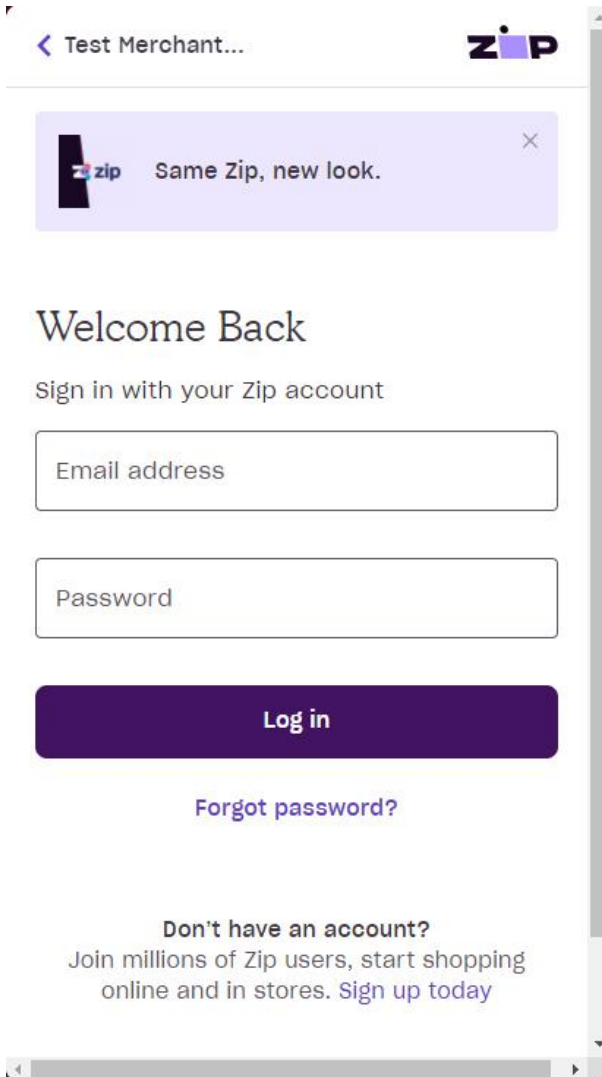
< Test Merchant...

zip

zip Same Zip, new look.

×

Welcome Back

Sign in with your Zip account

Email address

Password

Log in

Forgot password?

Don't have an account?
Join millions of Zip users, start shopping online and in stores. Sign up today